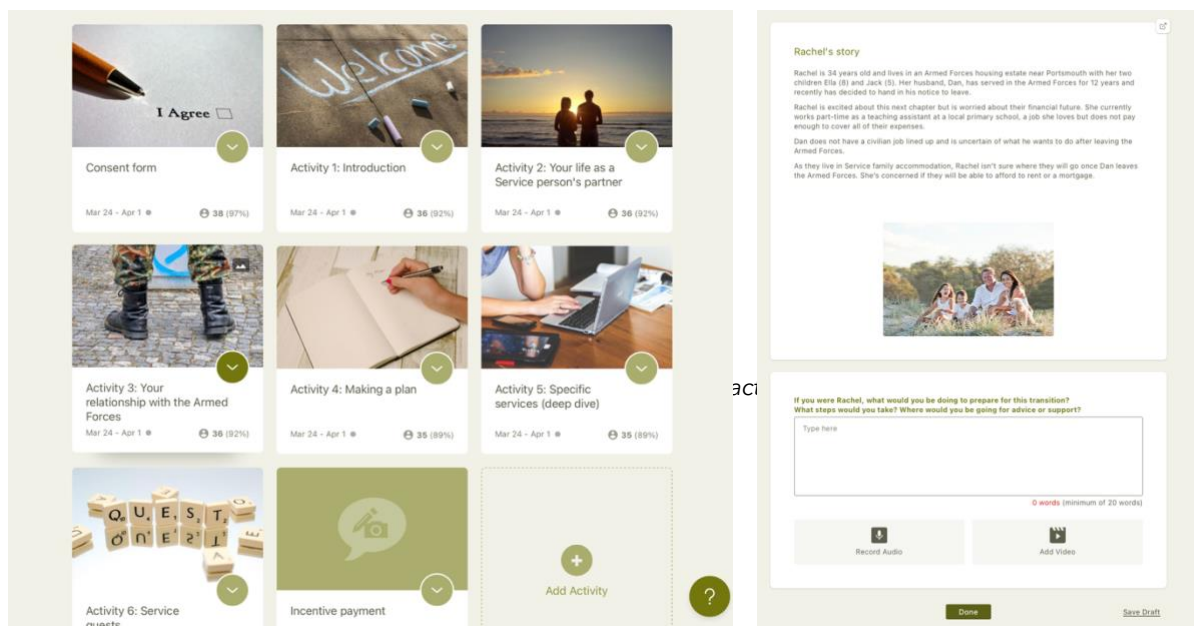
I Agree

Consent form

Mar 24 - Apr 1 ● 38 (97%)

Welcome

Activity 1: Introduction

Mar 24 - Apr 1 ● 36 (92%)

Activity 2: Your life as a Service person's partner

Mar 24 - Apr 1 ● 36 (92%)

Activity 3: Your relationship with the Armed Forces

Mar 24 - Apr 1 ● 36 (92%)

Activity 4: Making a plan

Mar 24 - Apr 1 ● 35 (89%)

Activity 5: Specific services (deep dive)

Mar 24 - Apr 1 ● 35 (89%)

QUEST QUEST

Activity 6: Service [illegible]

Incentive payment

Add Activity

?

aci

Rachel's story

Rachel is 34 years old and lives in an Armed Forces housing estate near Portsmouth with her two children Ella (8) and Jack (5). Her husband, Dan, has served in the Armed Forces for 12 years and recently has decided to hand in his notice to leave.

Rachel is excited about this next chapter but is worried about their financial future. She currently works part-time as a teaching assistant at a local primary school, a job she loves but does not pay enough to cover all of their expenses.

Dan does not have a civilian job lined up and is uncertain of what he wants to do after leaving the Armed Forces.

As they live in Service family accommodation, Rachel isn't sure where they will go once Dan leaves the Armed Forces. She's concerned if they will be able to afford to rent or a mortgage.

If you were Rachel, what would you be doing to prepare for this transition?
What steps would you take? Where would you be going for advice or support?

Type here

0 words (minimum of 20 words)

Record Audio

Add Video

Done

Save Draft